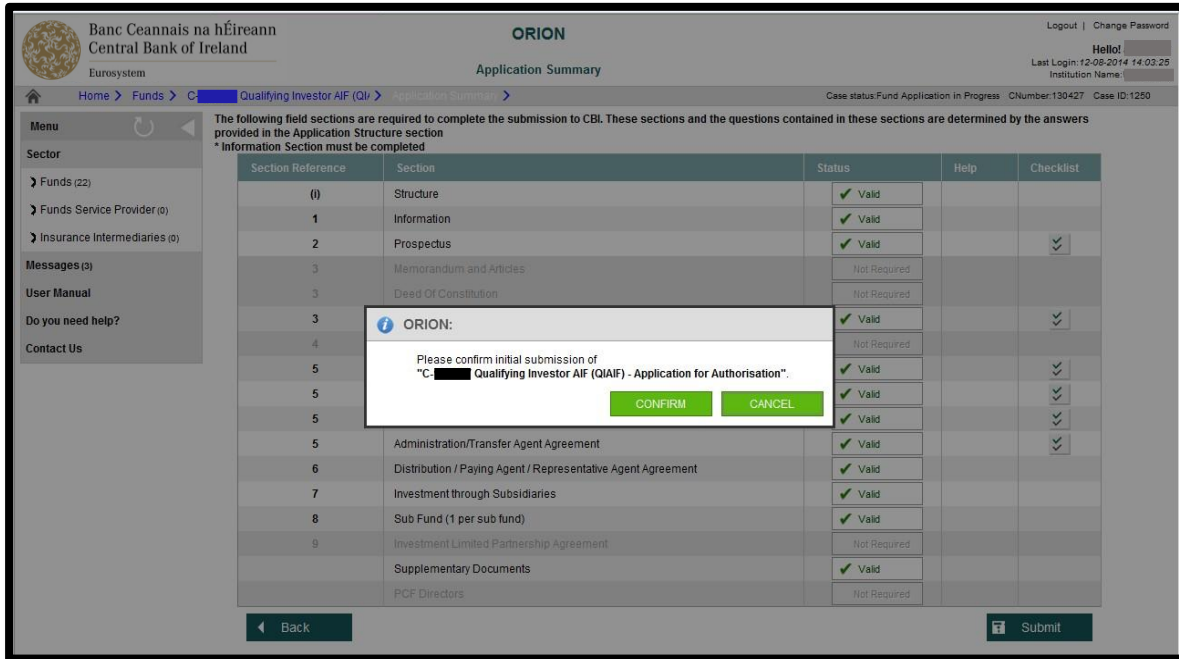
Banc Ceannais na hÉireann
Central Bank of Ireland
Eurosystem

ORION

Application Summary

Logout | Change Password
Hello!
Last Login: 12-08-2014 14:03:25
Institution Name:

Home > Funds > C-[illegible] Qualifying Investor AIF (QI/ > Application Summary >

Case status: Fund Application in Progress CNumber: 130427 Case ID: 1250

Menu

Sector

Funds (22)

Funds Service Provider (0)

Insurance Intermediaries (0)

Messages (3)

User Manual

Do you need help?

Contact Us

The following field sections are required to complete the submission to CBI. These sections and the questions contained in these sections are determined by the answers provided in the Application Structure section
* Information Section must be completed

| Section Reference | Section | Status | Help | Checklist |
|---|---|---|---|---|
| (i) | Structure | Valid | | |
| 1 | Information | Valid | | |
| 2 | Prospectus | Valid | | |
| 3 | Memorandum and Articles | Not Required | | |
| 3 | Deed Of Constitution | Not Required | | |
| 3 | | Valid | | |
| 4 | | Not Required | | |
| 5 | | Valid | | |
| 5 | | Valid | | |
| 5 | | Valid | | |
| 5 | Administration/Transfer Agent Agreement | Valid | | |
| 6 | Distribution / Paying Agent / Representative Agent Agreement | Valid | | |
| 7 | Investment through Subsidiaries | Valid | | |
| 8 | Sub Fund (1 per sub fund) | Valid | | |
| 9 | Investment Limited Partnership Agreement | Not Required | | |
| | Supplementary Documents | Valid | | |
| | PCF Directors | Not Required | | |

ORION:

Please confirm initial submission of
"C-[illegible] Qualifying Investor AIF (QIAIF) - Application for Authorisation".

CONFIRM CANCEL

Back

Submit